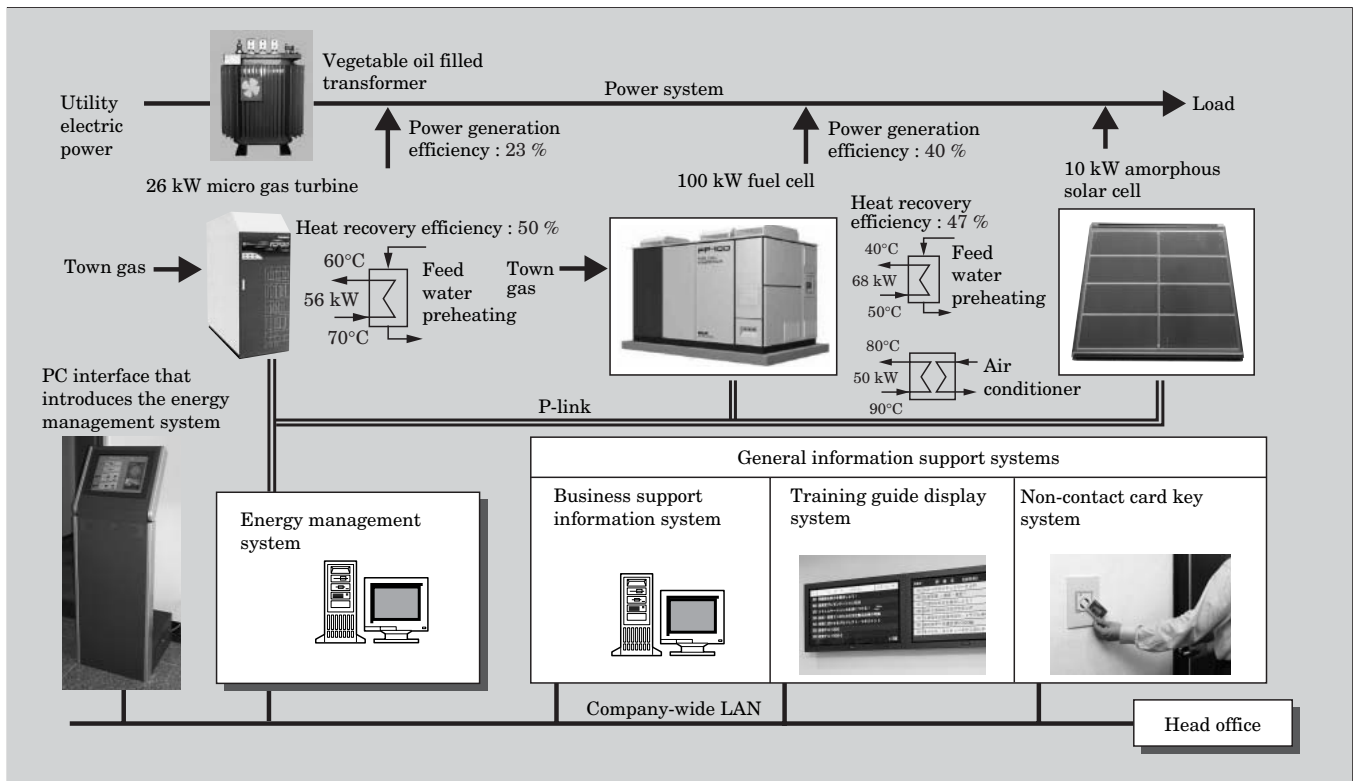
Vegetable oil filled transformer

Utility electric power

Power system

Load

Power generation efficiency : 23 %

Power generation efficiency : 40 %

26 kW micro gas turbine

100 kW fuel cell

10 kW amorphous solar cell

Heat recovery efficiency : 50 %

Heat recovery efficiency : 47 %

Town gas

60°C

56 kW

70°C

Feed water preheating

Town gas

40°C

68 kW

50°C

Feed water preheating

80°C

50 kW

90°C

Air conditioner

PC interface that introduces the energy management system

P-link

General information support systems

Energy management system

Business support information system

Training guide display system

Non-contact card key system

Company-wide LAN

Head office